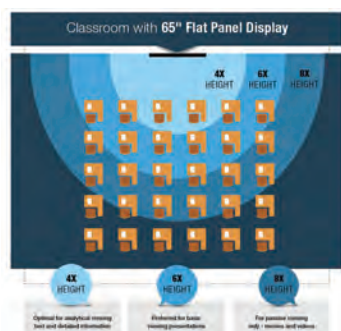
Classroom with 65" Flat Panel Display

4X HEIGHT
6X HEIGHT
8X HEIGHT

4X HEIGHT
Optimal for analytical viewing text and detailed information

6X HEIGHT
Preferred for basic viewing presentations

8X HEIGHT
For passive viewing only : movies and videos